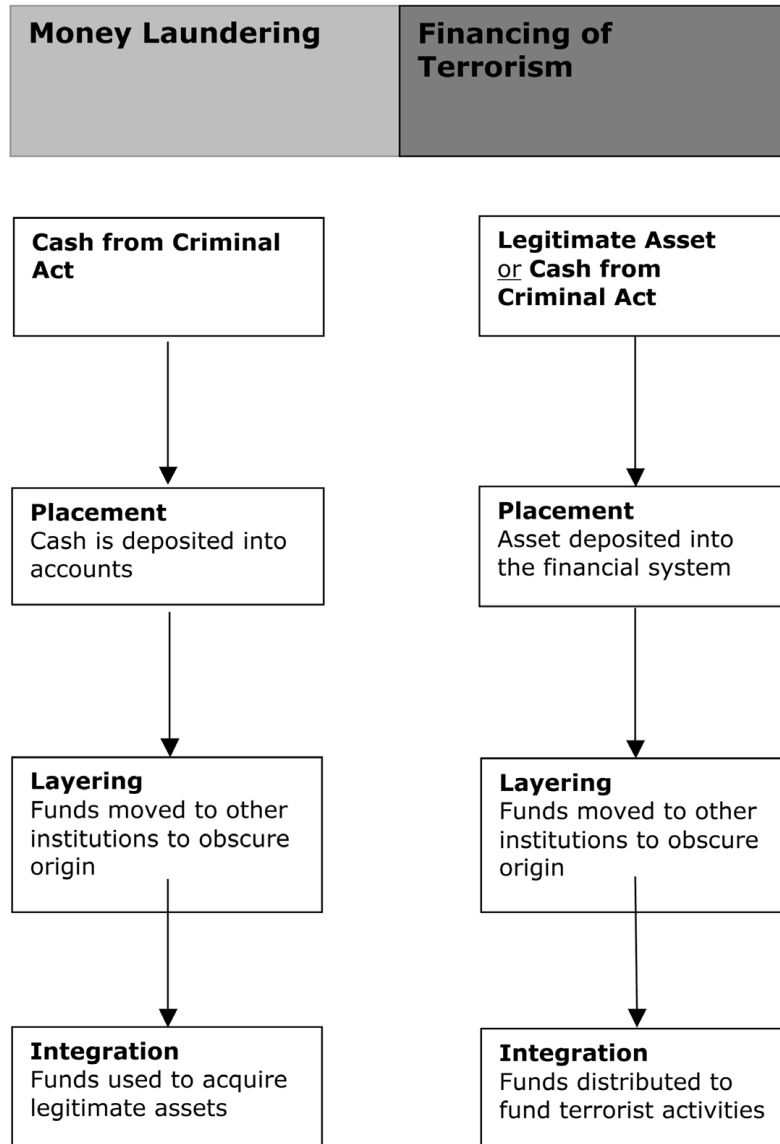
Money Laundering

Cash from Criminal Act

Placement
Cash is deposited into accounts

Layering
Funds moved to other institutions to obscure origin

Integration
Funds used to acquire legitimate assets

Financing of Terrorism

Legitimate Asset or Cash from Criminal Act

Placement
Asset deposited into the financial system

Layering
Funds moved to other institutions to obscure origin

Integration
Funds distributed to fund terrorist activities